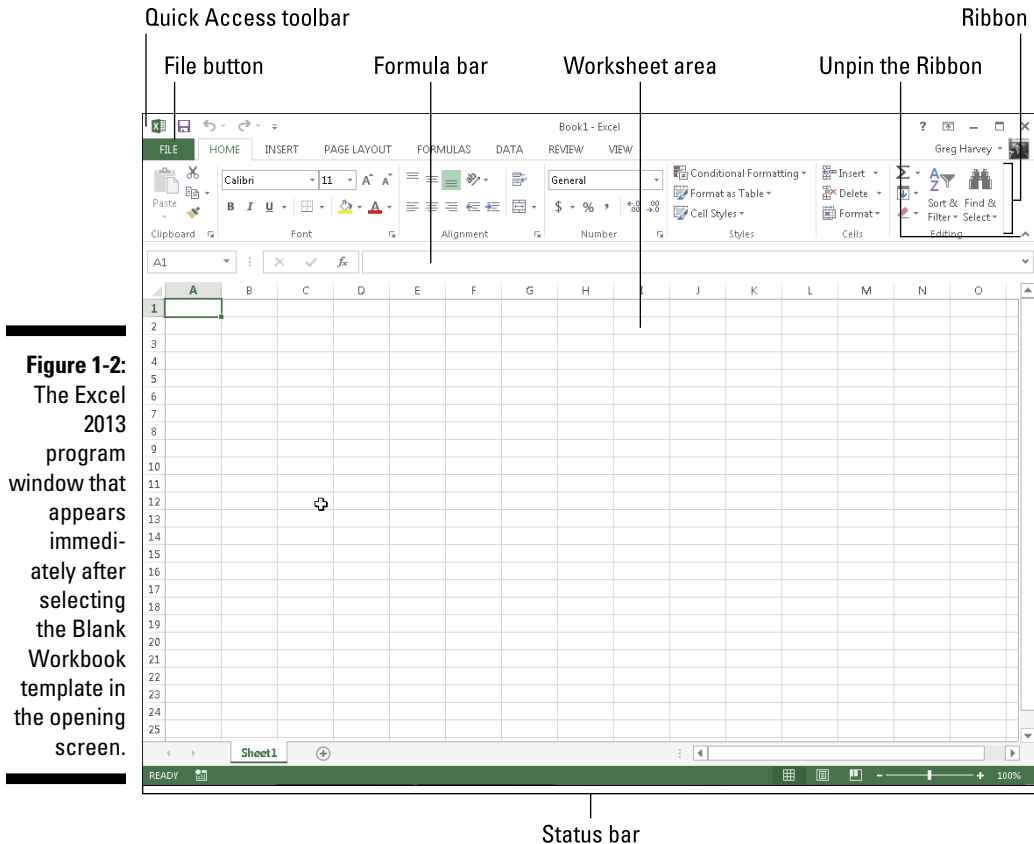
Quick Access toolbar

Ribbon

File button

Formula bar

Worksheet area

Unpin the Ribbon

**Figure 1-2:** The Excel 2013 program window that appears immediately after selecting the Blank Workbook template in the opening screen.

Book1 - Excel

? – □ ×

FILE HOME INSERT PAGE LAYOUT FORMULAS DATA REVIEW VIEW

Greg Harvey

Calibri 11 A A

General

Conditional Formatting

Format as Table

Cell Styles

Insert

Delete

Format

Sort & Filter

Find & Select

Paste

B I U

$ % ,

Clipboard Font Alignment Number Styles Cells Editing

A1

$f_x$

| | A | B | C | D | E | F | G | H | I | J | K | L | M | N | O |
|---|---|---|---|---|---|---|---|---|---|---|---|---|---|---|---|
| 1 | | | | | | | | | | | | | | | |
| 2 | | | | | | | | | | | | | | | |
| 3 | | | | | | | | | | | | | | | |
| 4 | | | | | | | | | | | | | | | |
| 5 | | | | | | | | | | | | | | | |
| 6 | | | | | | | | | | | | | | | |
| 7 | | | | | | | | | | | | | | | |
| 8 | | | | | | | | | | | | | | | |
| 9 | | | | | | | | | | | | | | | |
| 10 | | | | | | | | | | | | | | | |
| 11 | | | | | | | | | | | | | | | |
| 12 | | | | | | | | | | | | | | | |
| 13 | | | | | | | | | | | | | | | |
| 14 | | | | | | | | | | | | | | | |
| 15 | | | | | | | | | | | | | | | |
| 16 | | | | | | | | | | | | | | | |
| 17 | | | | | | | | | | | | | | | |
| 18 | | | | | | | | | | | | | | | |
| 19 | | | | | | | | | | | | | | | |
| 20 | | | | | | | | | | | | | | | |
| 21 | | | | | | | | | | | | | | | |
| 22 | | | | | | | | | | | | | | | |
| 23 | | | | | | | | | | | | | | | |
| 24 | | | | | | | | | | | | | | | |
| 25 | | | | | | | | | | | | | | | |

Sheet1

READY

100%

Status bar